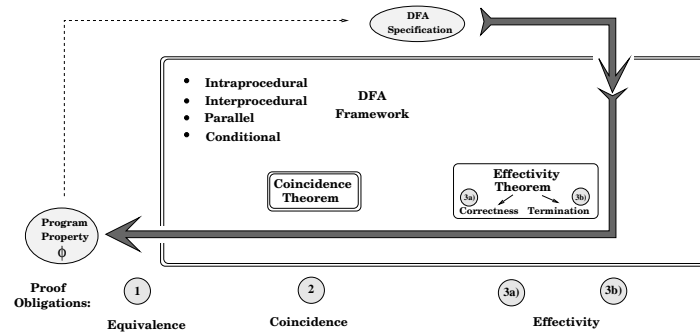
DFA Specification

Intraprocedural
Interprocedural
Parallel
Conditional

DFA Framework

Coincidence Theorem

Effectivity Theorem
3a)
3b)
Correctness
Termination

Program Property
$\phi$

Proof Obligations:
1
2
3a)
3b)

Equivalence
Coincidence
Effectivity